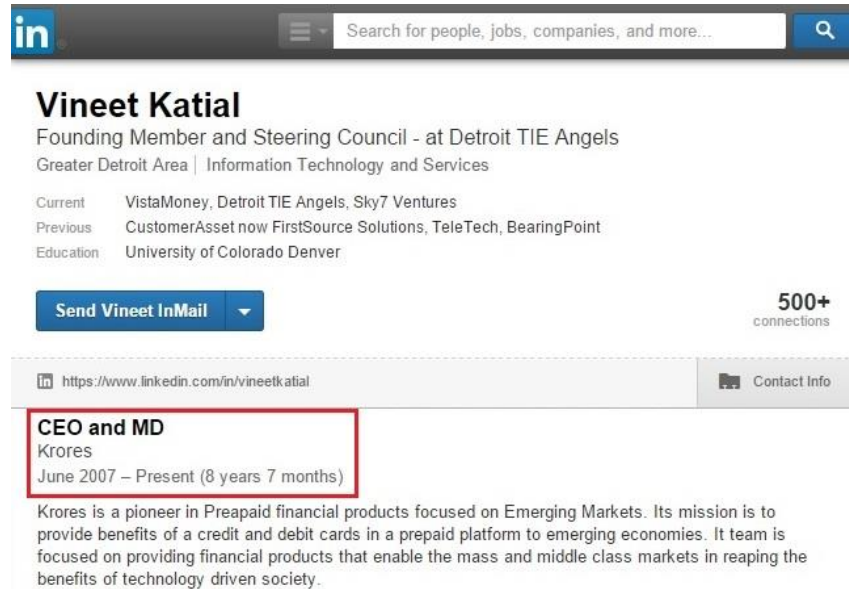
in

Search for people, jobs, companies, and more...

Vineet Katial
Founding Member and Steering Council - at Detroit TIE Angels
Greater Detroit Area | Information Technology and Services

| | |
|---|---|
| Current | VistaMoney, Detroit TIE Angels, Sky7 Ventures |
| Previous | CustomerAsset now FirstSource Solutions, TeleTech, BearingPoint |
| Education | University of Colorado Denver |

Send Vineet InMail

500+
connections

https://www.linkedin.com/in/vineetkatial

Contact Info

CEO and MD
Krores
June 2007 – Present (8 years 7 months)

Krores is a pioneer in Prepaid financial products focused on Emerging Markets. Its mission is to provide benefits of a credit and debit cards in a prepaid platform to emerging economies. It team is focused on providing financial products that enable the mass and middle class markets in reaping the benefits of technology driven society.